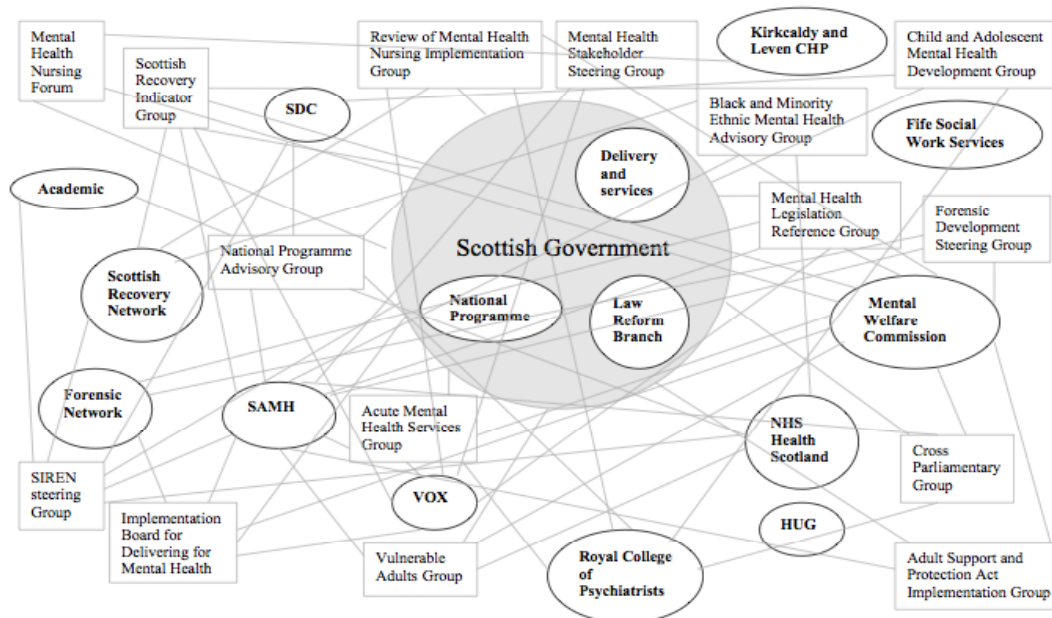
Mental Health Nursing Forum

Scottish Recovery Indicator Group

SDC

Review of Mental Health Nursing Implementation Group

Mental Health Stakeholder Steering Group

Kirkcaldy and Leven CHP

Child and Adolescent Mental Health Development Group

Black and Minority Ethnic Mental Health Advisory Group

Fife Social Work Services

Academic

Delivery and services

Mental Health Legislation Reference Group

Forensic Development Steering Group

Scottish Government

National Programme Advisory Group

Scottish Recovery Network

National Programme

Law Reform Branch

Mental Welfare Commission

Forensic Network

SAMH

Acute Mental Health Services Group

NHS Health Scotland

Cross Parliamentary Group

SIREN steering Group

VOX

Implementation Board for Delivering for Mental Health

HUG

Vulnerable Adults Group

Royal College of Psychiatrists

Adult Support and Protection Act Implementation Group